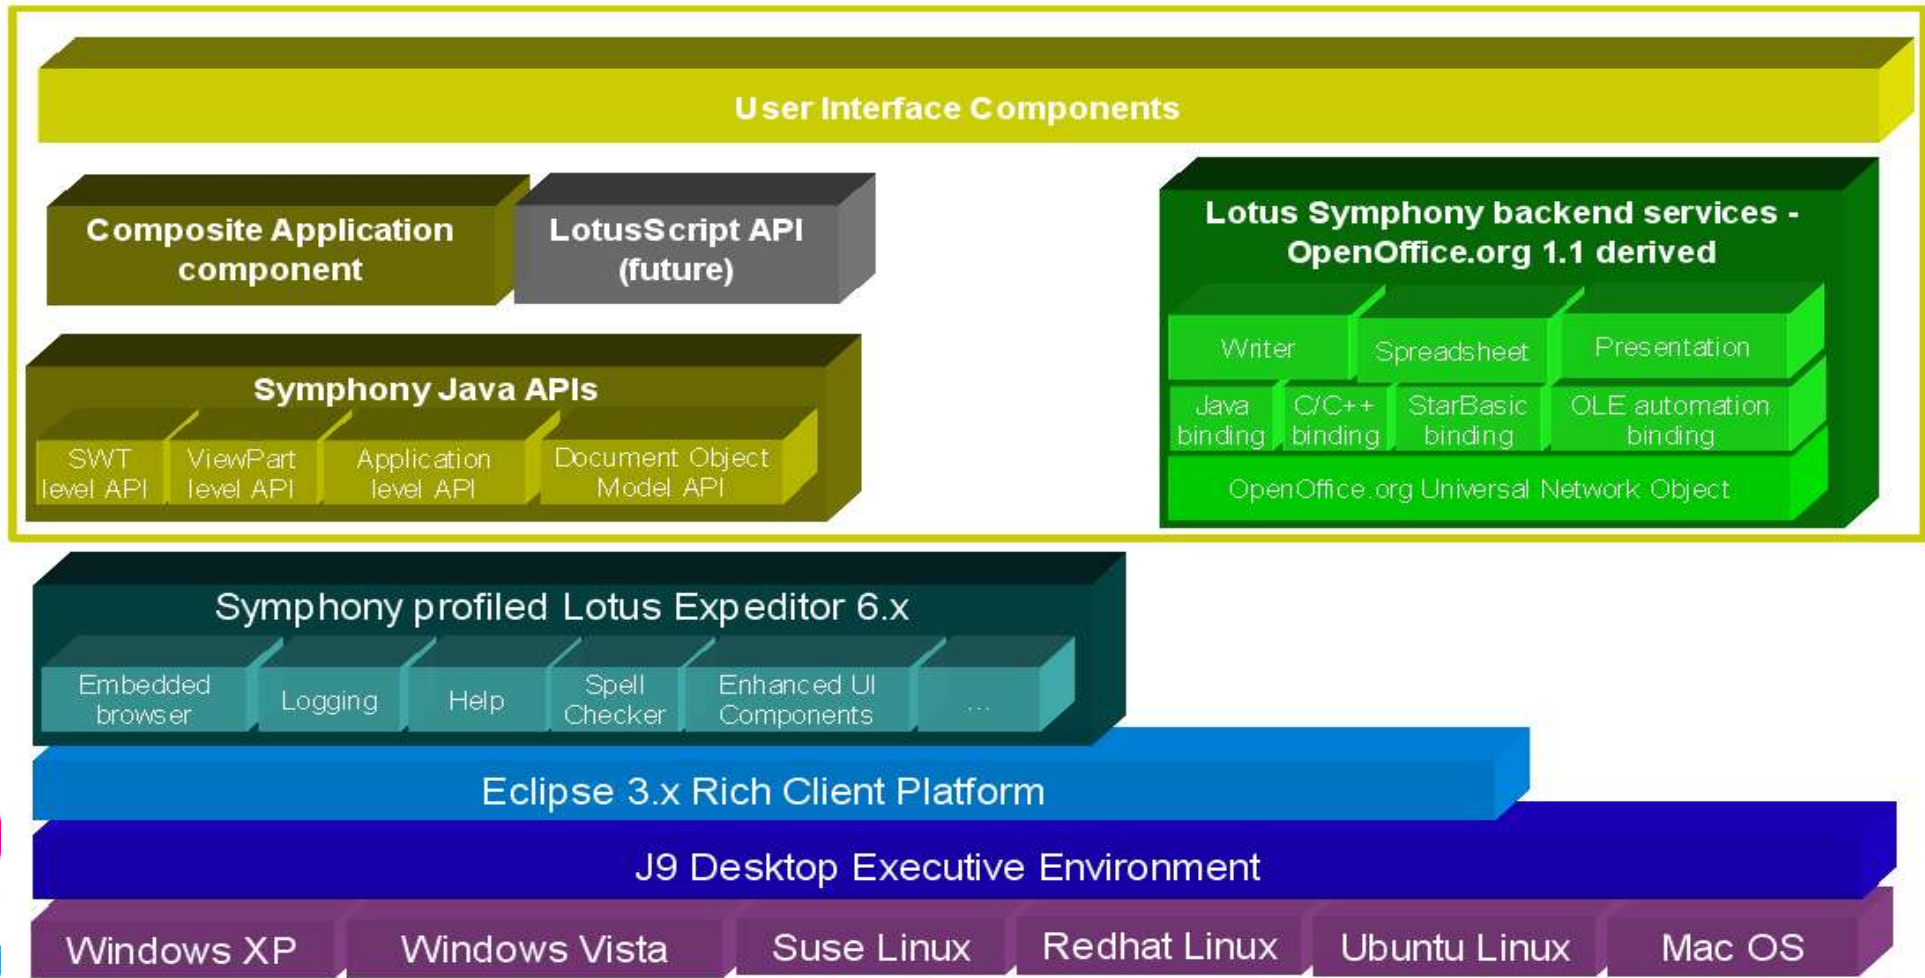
User Interface Components

Composite Application component

LotusScript API (future)

Lotus Symphony backend services - OpenOffice.org 1.1 derived

Writer

Spreadsheet

Presentation

Java binding

C/C++ binding

StarBasic binding

OLE automation binding

OpenOffice.org Universal Network Object

Symphony Java APIs

SWT level API

ViewPart level API

Application level API

Document Object Model API

Symphony profiled Lotus Expeditor 6.x

Embedded browser

Logging

Help

Spell Checker

Enhanced UI Components

...

Eclipse 3.x Rich Client Platform

J9 Desktop Executive Environment

Windows XP

Windows Vista

Suse Linux

Redhat Linux

Ubuntu Linux

Mac OS